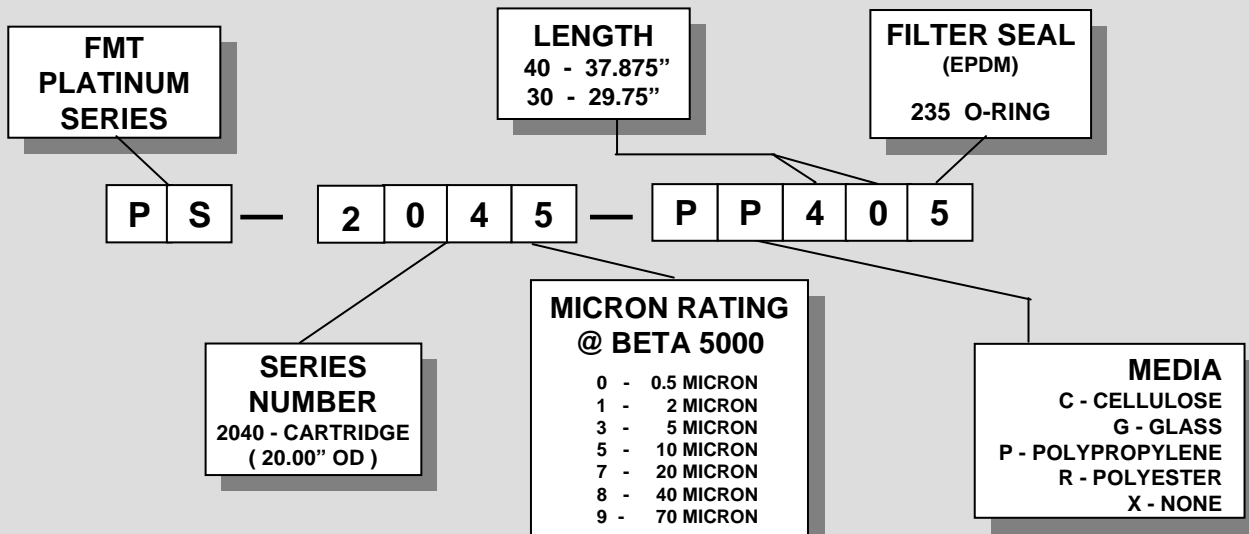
FMT PLATINUM SERIES

LENGTH
40 - 37.875”
30 - 29.75”

FILTER SEAL
(EPDM)
235 O-RING

P S — 2 0 4 5 — P P 4 0 5

SERIES NUMBER
2040 - CARTRIDGE
( 20.00” OD )

MICRON RATING @ BETA 5000
0 - 0.5 MICRON
1 - 2 MICRON
3 - 5 MICRON
5 - 10 MICRON
7 - 20 MICRON
8 - 40 MICRON
9 - 70 MICRON

MEDIA
C - CELLULOSE
G - GLASS
P - POLYPROPYLENE
R - POLYESTER
X - NONE